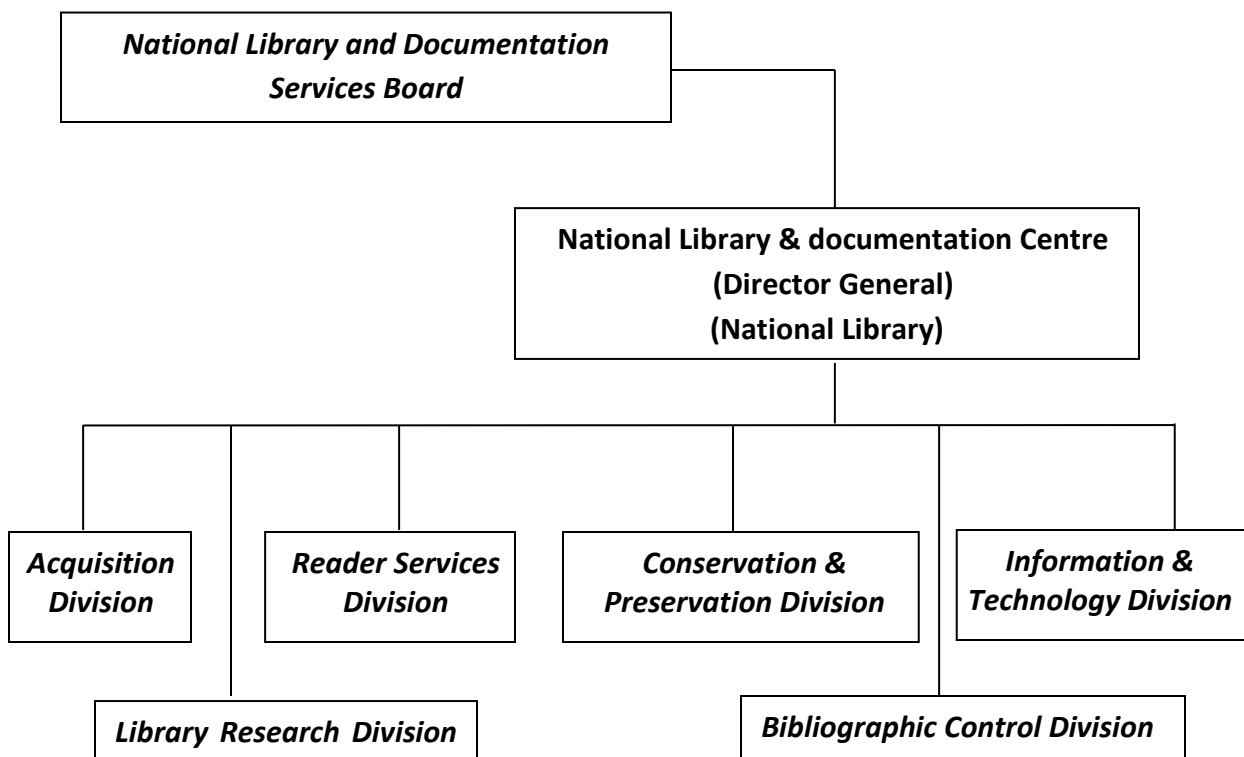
National Library and Documentation Services Board

National Library & documentation Centre
(Director General)
(National Library)

Acquisition Division

Reader Services Division

Conservation & Preservation Division

Information & Technology Division

Library Research Division

Bibliographic Control Division